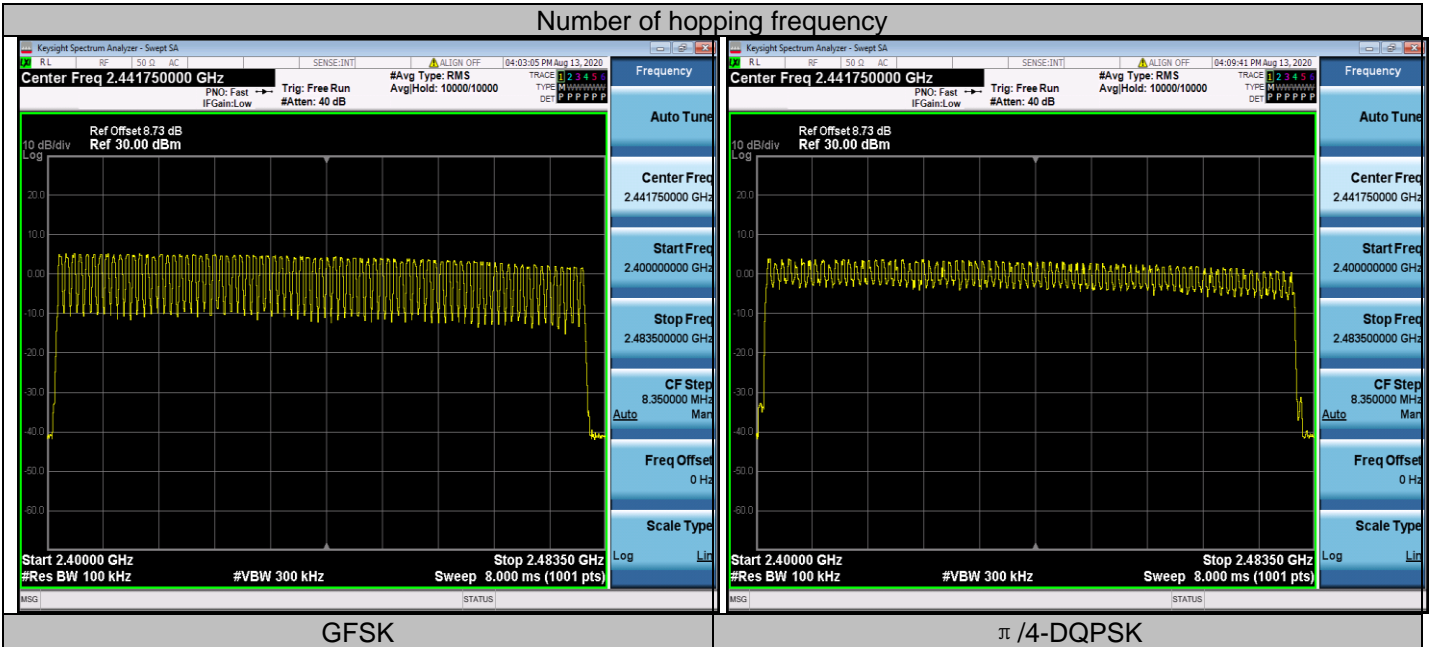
Number of hopping frequency

Keysight Spectrum Analyzer - Swept SA
RL RF 50 Ω AC SENSE:INT ALIGN OFF 04:03:05 PM Aug 13, 2020
Center Freq 2.441750000 GHz
PNO: Fast IFGain:Low
Trig: Free Run #Atten: 40 dB
#Avg Type: RMS Avg|Hold: 10000/10000
TRACE 1 2 3 4 5 6 TYPE M WWWWW DET P P P P P P
Frequency
Ref Offset 8.73 dB
10 dB/div Ref 30.00 dBm
Log
20.0
10.0
0.00
-10.0
-20.0
-30.0
-40.0
-50.0
-60.0
Start 2.40000 GHz
#Res BW 100 kHz
#VBW 300 kHz
Stop 2.48350 GHz
Sweep 8.000 ms (1001 pts)
Auto Tune
Center Freq 2.441750000 GHz
Start Freq 2.400000000 GHz
Stop Freq 2.483500000 GHz
CF Step 8.350000 MHz Auto Man
Freq Offset 0 Hz
Scale Type Log Lin
MSG STATUS

Keysight Spectrum Analyzer - Swept SA
RL RF 50 Ω AC SENSE:INT ALIGN OFF 04:09:41 PM Aug 13, 2020
Center Freq 2.441750000 GHz
PNO: Fast IFGain:Low
Trig: Free Run #Atten: 40 dB
#Avg Type: RMS Avg|Hold: 10000/10000
TRACE 1 2 3 4 5 6 TYPE M WWWWW DET P P P P P P
Frequency
Ref Offset 8.73 dB
10 dB/div Ref 30.00 dBm
Log
20.0
10.0
0.00
-10.0
-20.0
-30.0
-40.0
-50.0
-60.0
Start 2.40000 GHz
#Res BW 100 kHz
#VBW 300 kHz
Stop 2.48350 GHz
Sweep 8.000 ms (1001 pts)
Auto Tune
Center Freq 2.441750000 GHz
Start Freq 2.400000000 GHz
Stop Freq 2.483500000 GHz
CF Step 8.350000 MHz Auto Man
Freq Offset 0 Hz
Scale Type Log Lin
MSG STATUS

GFSK
π /4-DQPSK